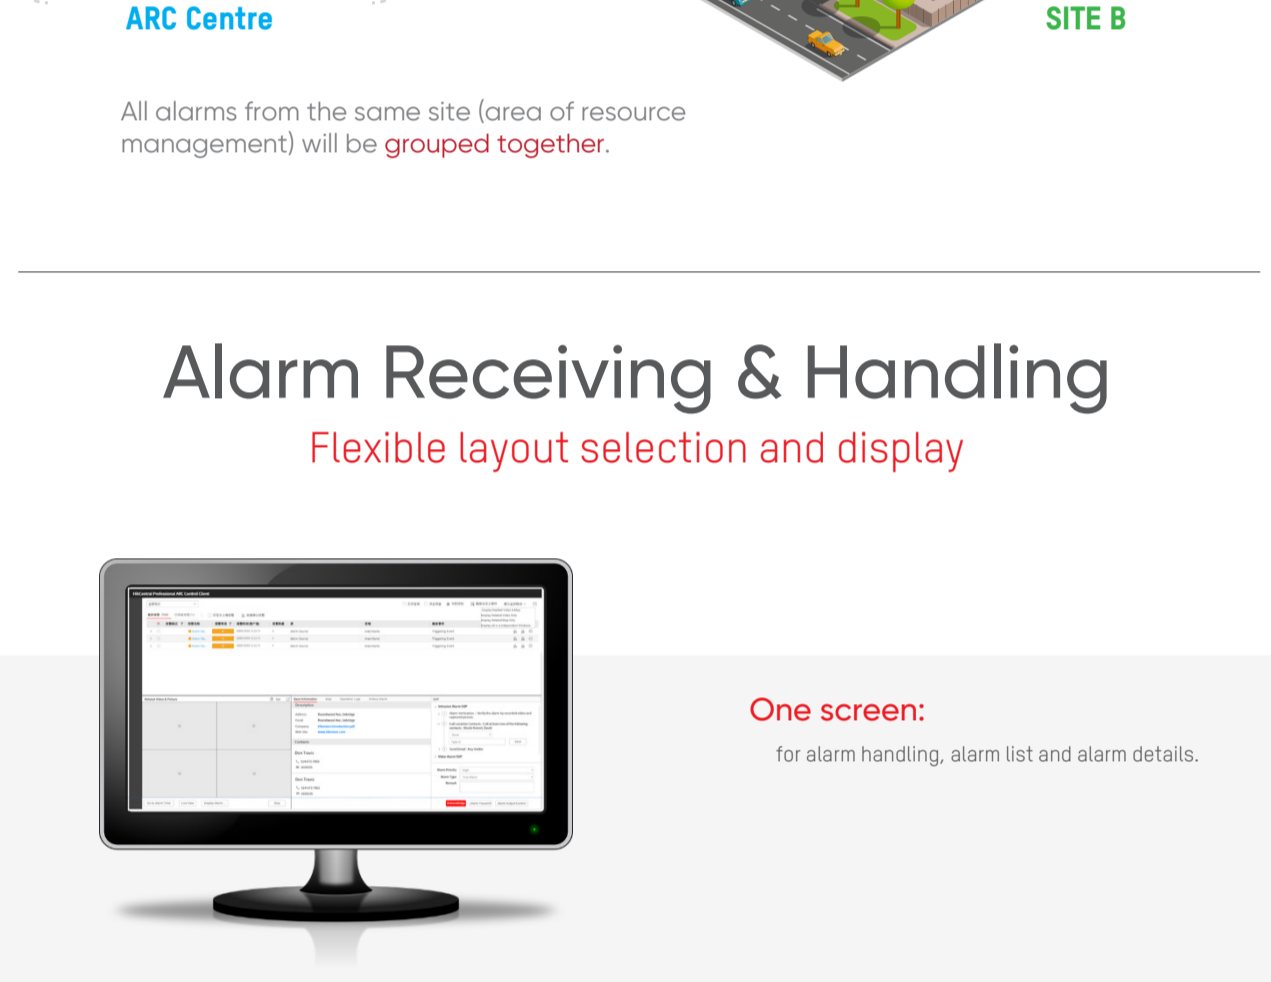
ARC Centre

SITE B

All alarms from the same site (area of resource management) will be grouped together.

Alarm Receiving & Handling

Flexible layout selection and display

HikCentral Professional ARC Control Client

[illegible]

One screen:

for alarm handling, alarm list and alarm details.